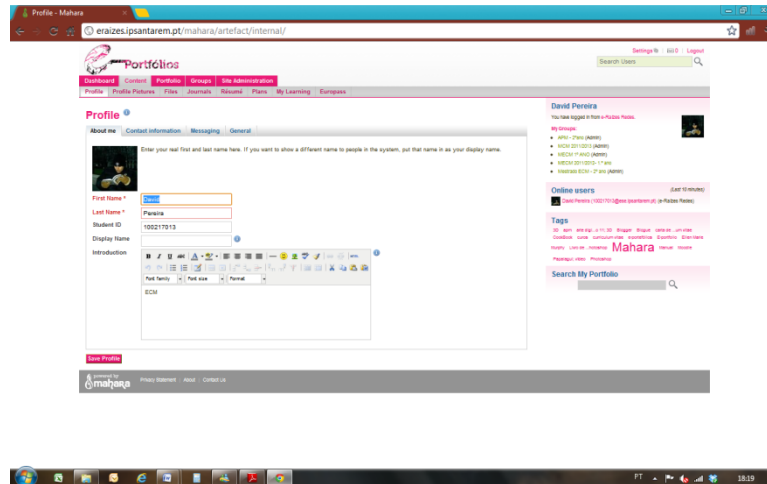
Profile - Mahara

eraizes.ipsantarem.pt/mahara/artefact/internal/

Portfólios

Settings | Inbox 0 | Logout

Search Users

Dashboard Content Portfolio Groups Site Administration

Profile Profile Pictures Files Journals Résumé Plans My Learning Europass

Profile

About me Contact information Messaging General

Enter your real first and last name here. If you want to show a different name to people in the system, put that name in as your display name.

First Name * David

Last Name * Pereira

Student ID 100217013

Display Name

Introduction

Font family Font size Format

ECM

Save Profile

David Pereira

You have logged in from e-Raízes Raízes.

My Groups:

APM - 2ºano (Admin)
ECM 2011/2013 (Admin)
MECM 1º ANO (Admin)
MECM 2011/2013 - 1º ano
Mestrado ECM - 2º ano (Admin)

Online users (Last 10 minutes)

David Pereira (100217013@esa.ipsantarem.pt) (e-Raízes Raízes)

Tags

3D asm ano sup... a 11:30 Blogger Blogue conta ex...um vídeo CoolBook curso curriculum vitae exportfolios Exportfolio Eixo Here Inquiry Livro de ... Moodle Mahara Manual Moodle Papelaque video Photoshop

Search My Portfolio

powered by mahara Privacy Statement About Contact us

PT 18:19